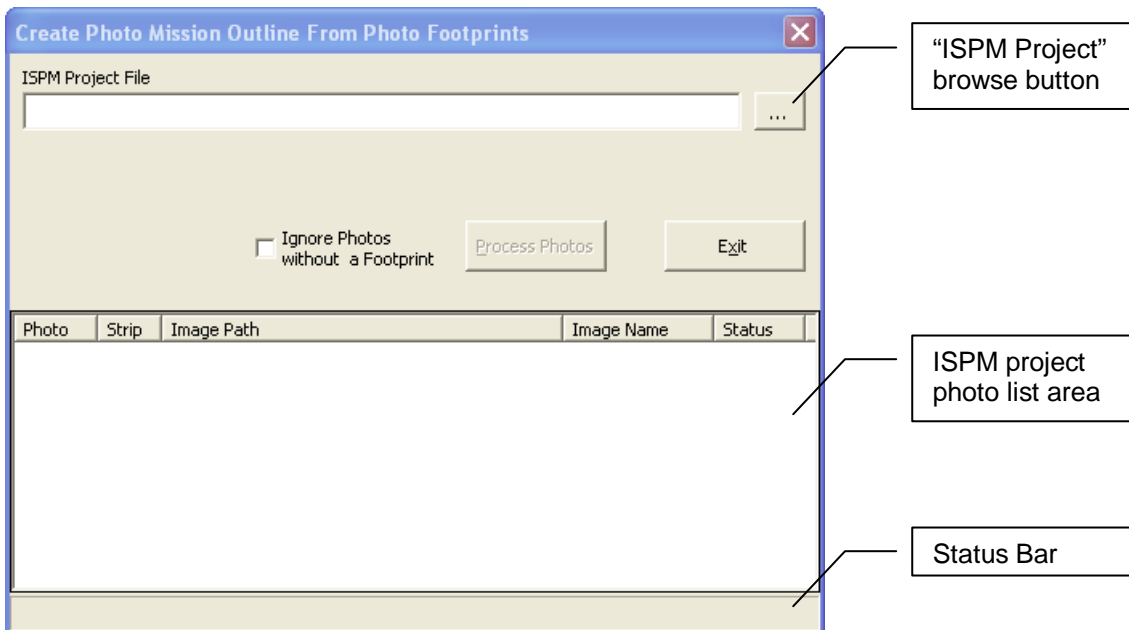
Create Photo Mission Outline From Photo Footprints

ISPM Project File

...

"ISPM Project" browse button

Ignore Photos without a Footprint

Process Photos

Exit

| Photo | Strip | Image Path | Image Name | Status |
|---|---|---|---|---|

ISPM project photo list area

Status Bar